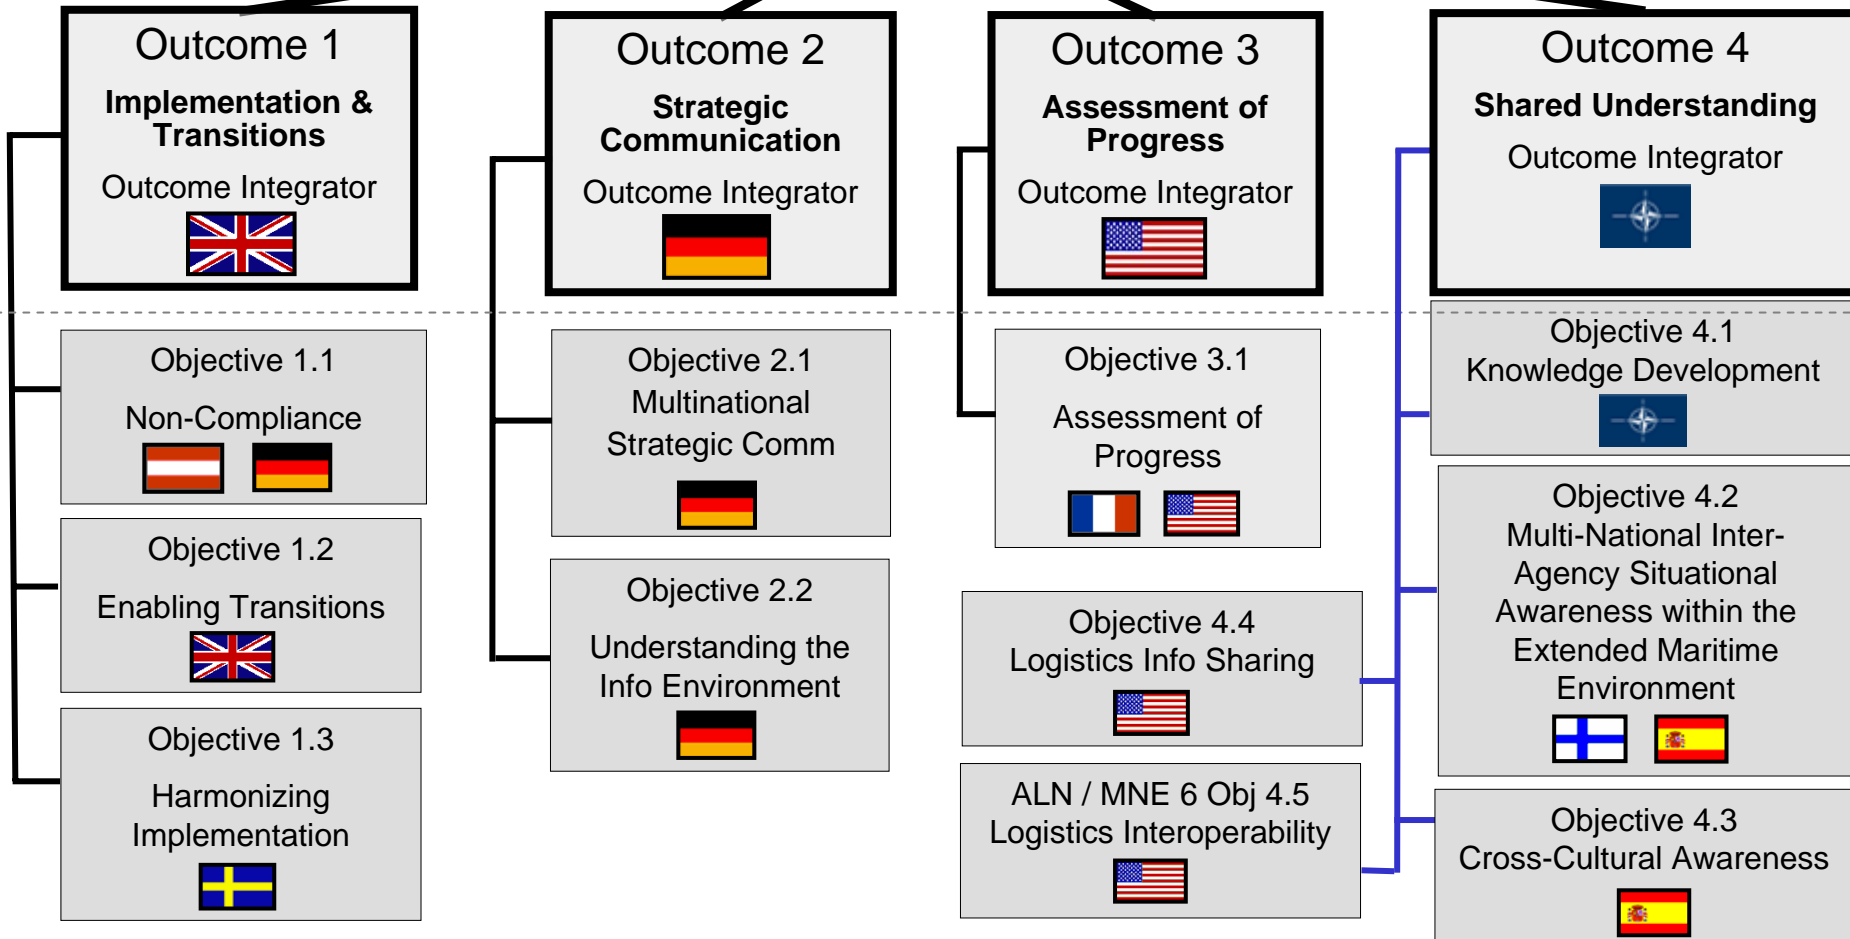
Outcome 1
Implementation & Transitions
Outcome Integrator

Outcome 2
Strategic Communication
Outcome Integrator

Outcome 3
Assessment of Progress
Outcome Integrator

Outcome 4
Shared Understanding
Outcome Integrator

Objective 1.1
Non-Compliance

Objective 1.2
Enabling Transitions

Objective 1.3
Harmonizing Implementation

Objective 2.1
Multinational Strategic Comm

Objective 2.2
Understanding the Info Environment

Objective 3.1
Assessment of Progress

Objective 4.4
Logistics Info Sharing

ALN / MNE 6 Obj 4.5
Logistics Interoperability

Objective 4.1
Knowledge Development

Objective 4.2
Multi-National Inter-Agency Situational Awareness within the Extended Maritime Environment

Objective 4.3
Cross-Cultural Awareness